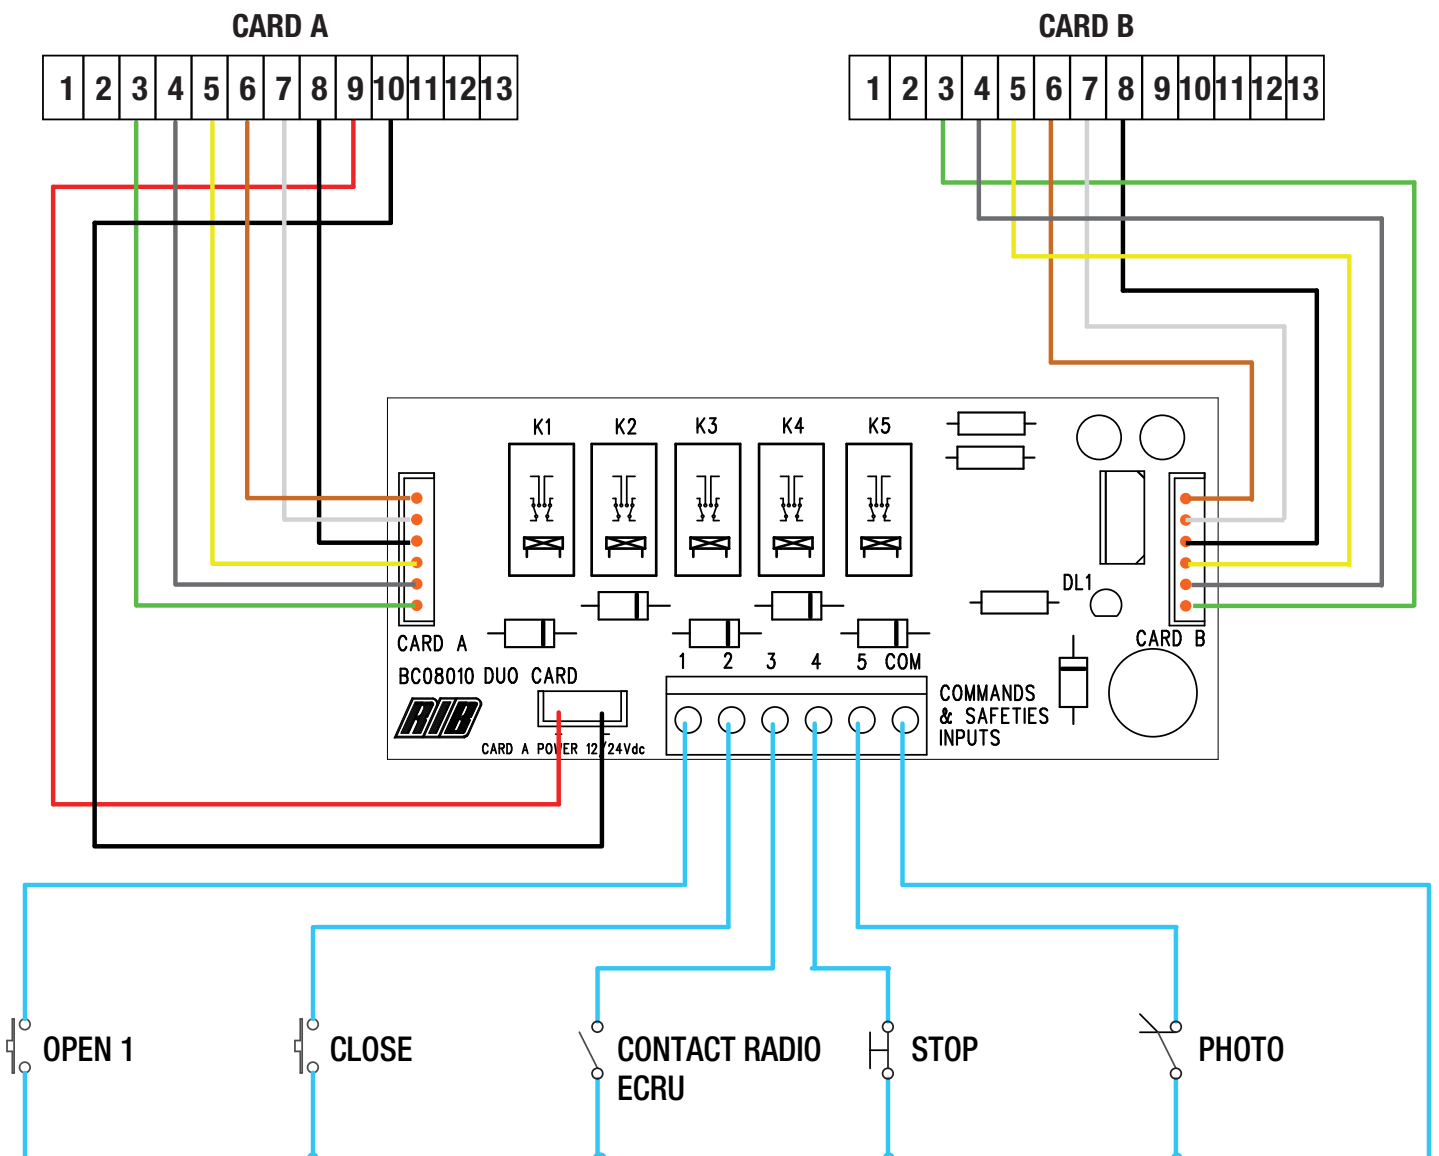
CARD A

| 1 | 2 | 3 | 4 | 5 | 6 | 7 | 8 | 9 | 10 | 11 | 12 | 13 |
|---|---|---|---|---|---|---|---|---|---|---|---|---|

CARD B

| 1 | 2 | 3 | 4 | 5 | 6 | 7 | 8 | 9 | 10 | 11 | 12 | 13 |
|---|---|---|---|---|---|---|---|---|---|---|---|---|

K1 K2 K3 K4 K5

DL1

CARD A

CARD B

BC08010 DUO CARD

RIB

CARD A POWER 12/24Vdc

1 2 3 4 5 COM

COMMANDS
& SAFETIES
INPUTS

OPEN 1

CLOSE

CONTACT RADIO
ECRU

STOP

PHOTO